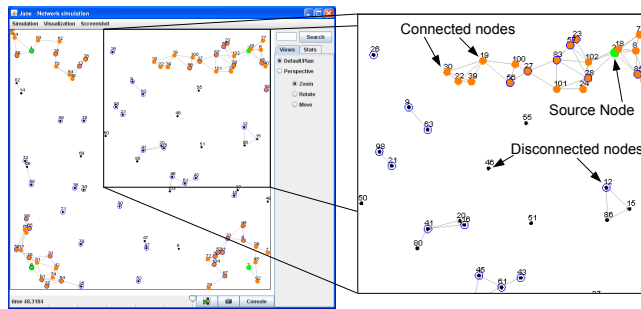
Jane - Network simulation
Simulation Visualization Screenshot
Search
Views Stats
Default Plan
Perspective
Zoom
Rotate
Move
time 48.3184
Console

Connected nodes
Source Node
Disconnected nodes

26
30
19
22
39
100
27
56
83
23
102
101
24
28
18
8
9
63
55
98
21
46
12
50
15
86
41
20
16
51
80
45
43
61